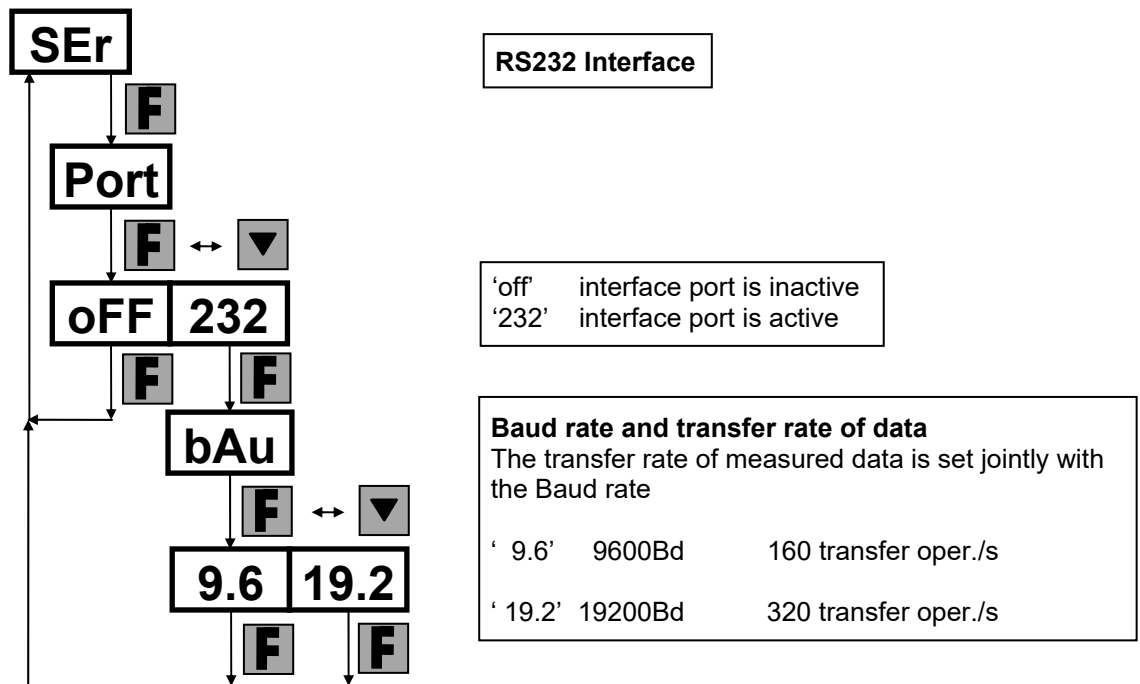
SEr

F

Port

F ↔ ▼

oFF 232

F F

bAu

F ↔ ▼

9.6 19.2

F F

RS232 Interface

'off' interface port is inactive
'232' interface port is active

**Baud rate and transfer rate of data**
The transfer rate of measured data is set jointly with the Baud rate

' 9.6' 9600Bd 160 transfer oper./s

' 19.2' 19200Bd 320 transfer oper./s